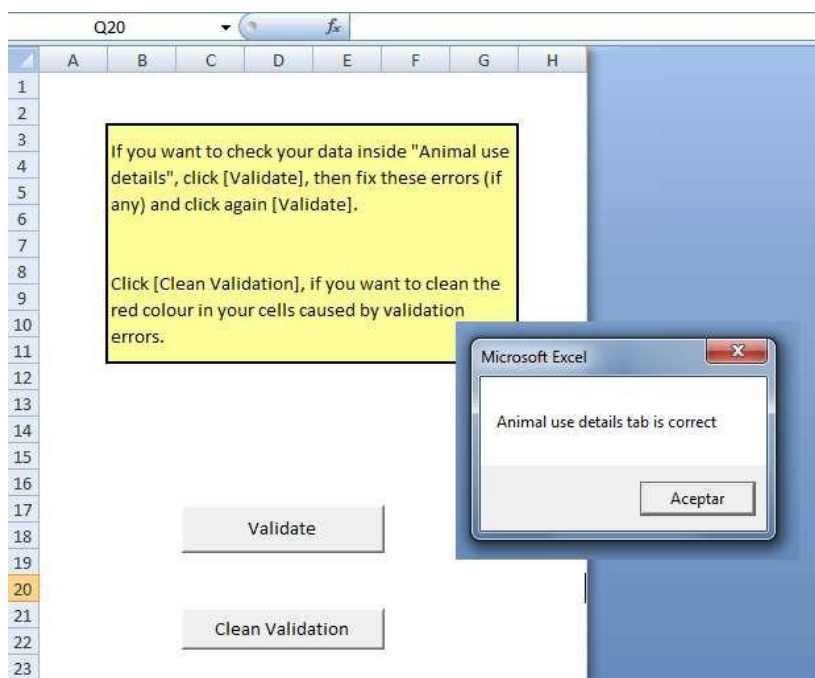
Q20

$f_x$

| | A | B | C | D | E | F | G | H |
|---|---|---|---|---|---|---|---|---|
| 1 | | | | | | | | |
| 2 | | | | | | | | |
| 3 | | | | | | | | |
| 4 | | | | | | | | |
| 5 | | | | | | | | |
| 6 | | | | | | | | |
| 7 | | | | | | | | |
| 8 | | | | | | | | |
| 9 | | | | | | | | |
| 10 | | | | | | | | |
| 11 | | | | | | | | |
| 12 | | | | | | | | |
| 13 | | | | | | | | |
| 14 | | | | | | | | |
| 15 | | | | | | | | |
| 16 | | | | | | | | |
| 17 | | | | | | | | |
| 18 | | | | | | | | |
| 19 | | | | | | | | |
| 20 | | | | | | | | |
| 21 | | | | | | | | |
| 22 | | | | | | | | |
| 23 | | | | | | | | |

If you want to check your data inside "Animal use details", click [Validate], then fix these errors (if any) and click again [Validate].

Click [Clean Validation], if you want to clean the red colour in your cells caused by validation errors.

Microsoft Excel

Animal use details tab is correct

Aceptar

Validate

Clean Validation